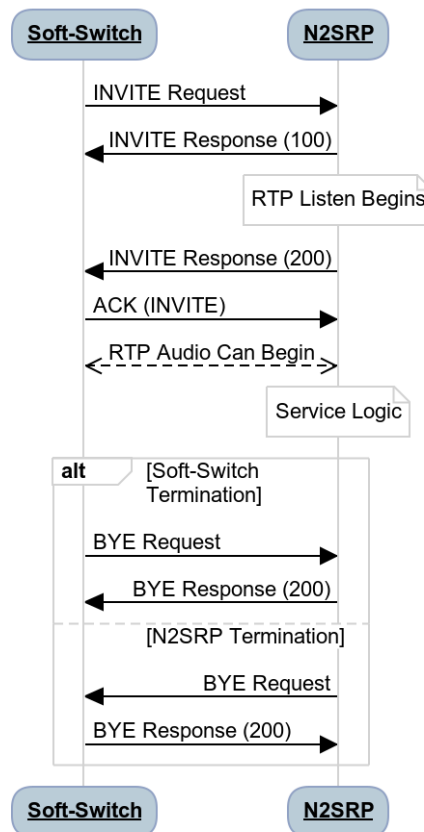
Soft-Switch

N2SRP

INVITE Request

INVITE Response (100)

RTP Listen Begins

INVITE Response (200)

ACK (INVITE)

RTP Audio Can Begin

Service Logic

alt [Soft-Switch Termination]

BYE Request

BYE Response (200)

[N2SRP Termination]

BYE Request

BYE Response (200)

Soft-Switch

N2SRP